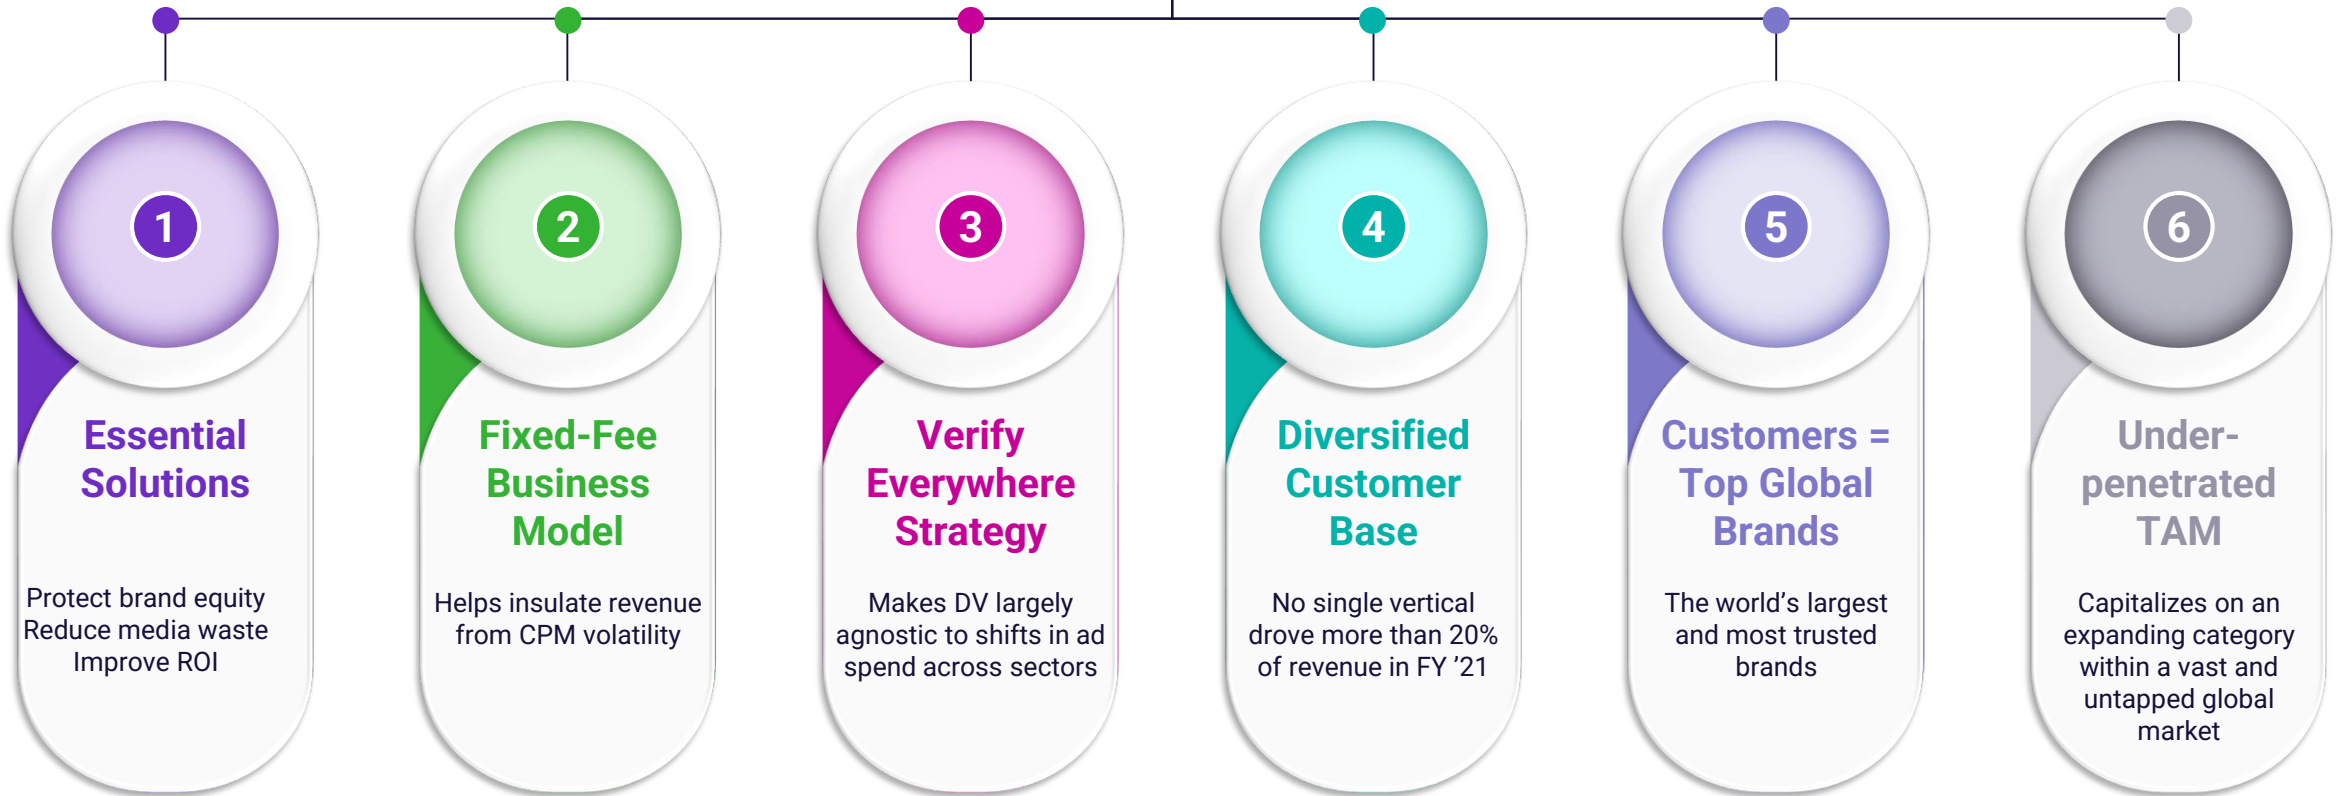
1

Essential Solutions

Protect brand equity
Reduce media waste
Improve ROI

2

Fixed-Fee Business Model

Helps insulate revenue from CPM volatility

3

Verify Everywhere Strategy

Makes DV largely agnostic to shifts in ad spend across sectors

4

Diversified Customer Base

No single vertical drove more than 20% of revenue in FY ’21

5

Customers = Top Global Brands

The world’s largest and most trusted brands

6

Under-penetrated TAM

Capitalizes on an expanding category within a vast and untapped global market